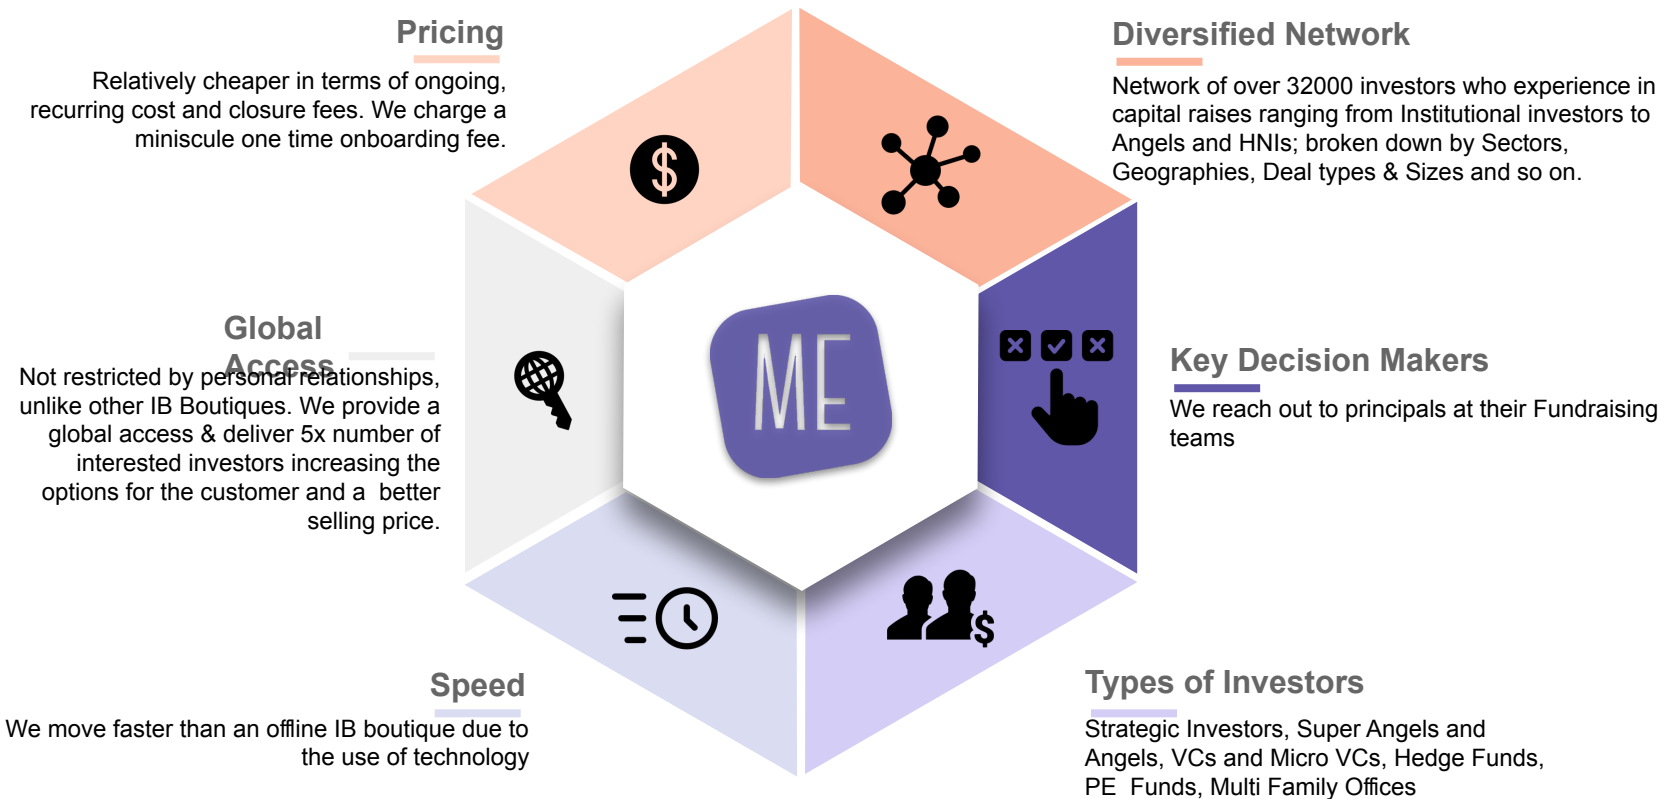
Pricing

Relatively cheaper in terms of ongoing, recurring cost and closure fees. We charge a miniscule one time onboarding fee.

Diversified Network

Network of over 32000 investors who experience in capital raises ranging from Institutional investors to Angels and HNIs; broken down by Sectors, Geographies, Deal types & Sizes and so on.

Global Access

Not restricted by personal relationships, unlike other IB Boutiques. We provide a global access & deliver 5x number of interested investors increasing the options for the customer and a better selling price.

ME

Key Decision Makers

We reach out to principals at their Fundraising teams

Speed

We move faster than an offline IB boutique due to the use of technology

Types of Investors

Strategic Investors, Super Angels and Angels, VCs and Micro VCs, Hedge Funds, PE Funds, Multi Family Offices